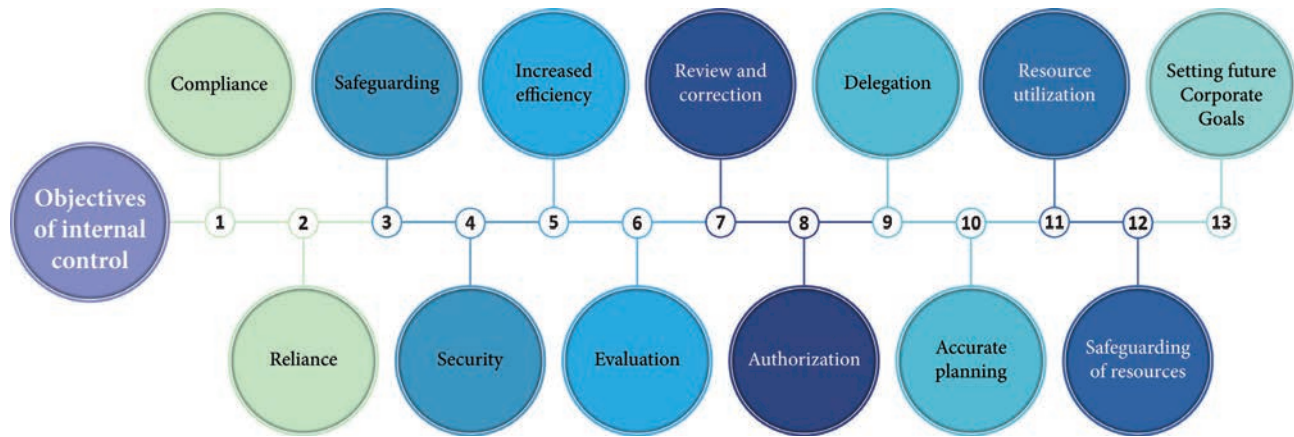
Objectives of internal control

1
Compliance

2
Reliance

3
Safeguarding

4
Security

5
Increased efficiency

6
Evaluation

7
Review and correction

8
Authorization

9
Delegation

10
Accurate planning

11
Resource utilization

12
Safeguarding of resources

13
Setting future Corporate Goals